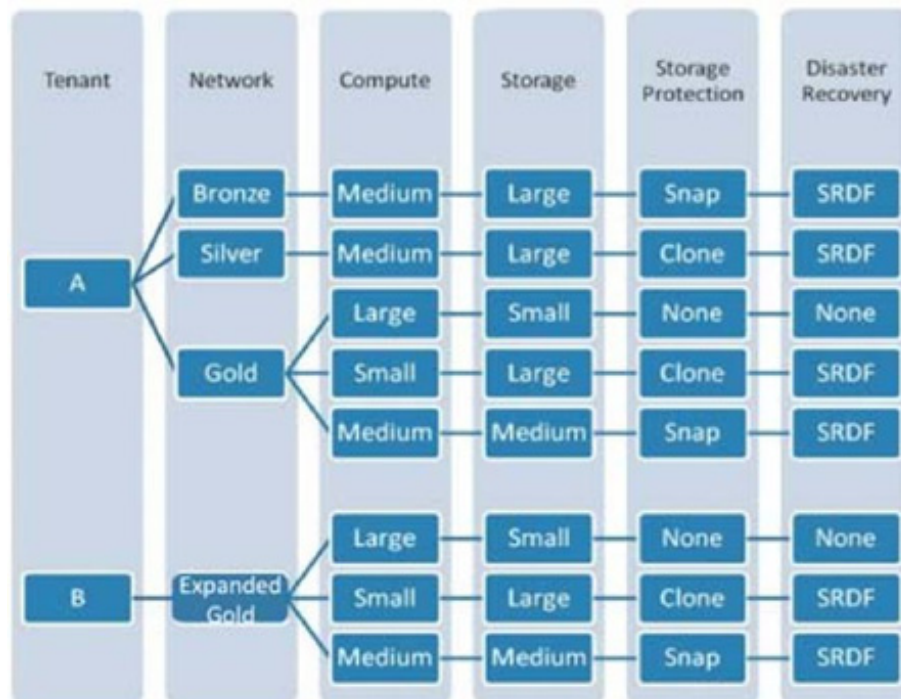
Tenant

Network

Compute

Storage

Storage Protection

Disaster Recovery

Bronze

Medium

Large

Snap

SRDF

Silver

Medium

Large

Clone

SRDF

A

Large

Small

None

None

Gold

Small

Large

Clone

SRDF

Medium

Medium

Snap

SRDF

Large

Small

None

None

B

Expanded Gold

Small

Large

Clone

SRDF

Medium

Medium

Snap

SRDF